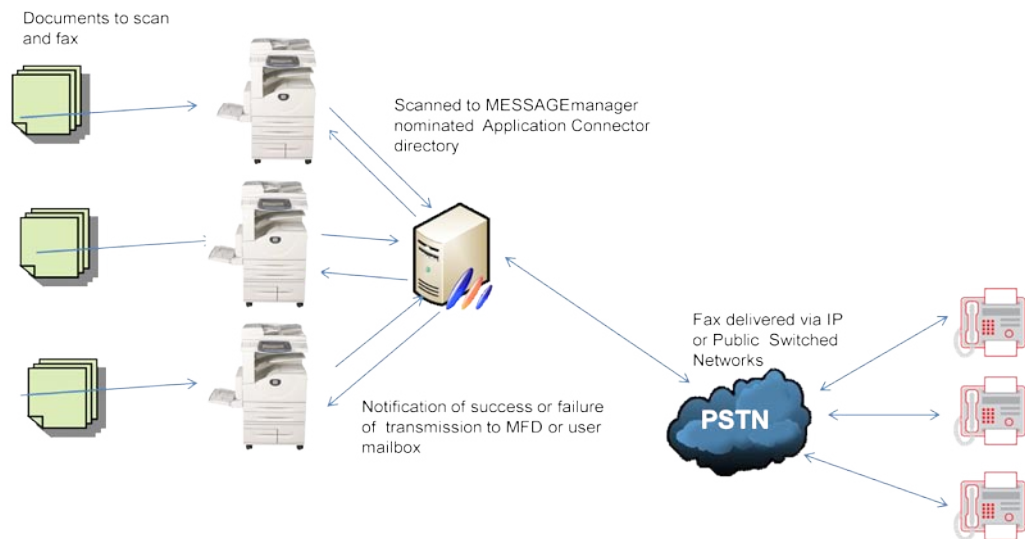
Documents to scan and fax

Scanned to MESSAGEmanager nominated Application Connector directory

Fax delivered via IP or Public Switched Networks

PSTN

Notification of success or failure of transmission to MFD or user mailbox